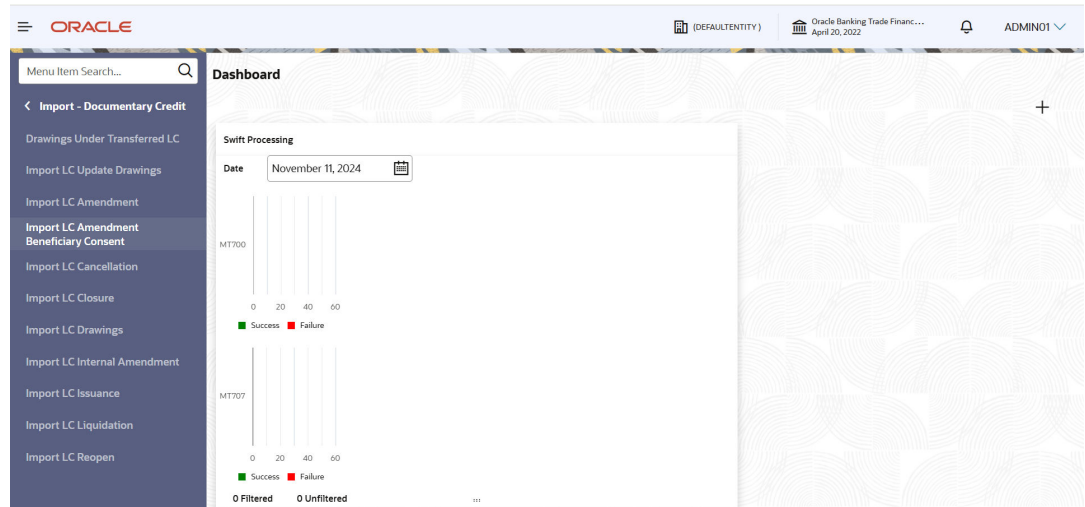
ORACLE

(DEFAULTENTITY)

Oracle Banking Trade Financ...
April 20, 2022

ADMIN01

Menu Item Search...

Import - Documentary Credit

Drawings Under Transferred LC

Import LC Update Drawings

Import LC Amendment

Import LC Amendment Beneficiary Consent

Import LC Cancellation

Import LC Closure

Import LC Drawings

Import LC Internal Amendment

Import LC Issuance

Import LC Liquidation

Import LC Reopen

Dashboard

+

Swift Processing

Date November 11, 2024

MT700

0 20 40 60

Success Failure

MT707

0 20 40 60

Success Failure

0 Filtered 0 Unfiltered